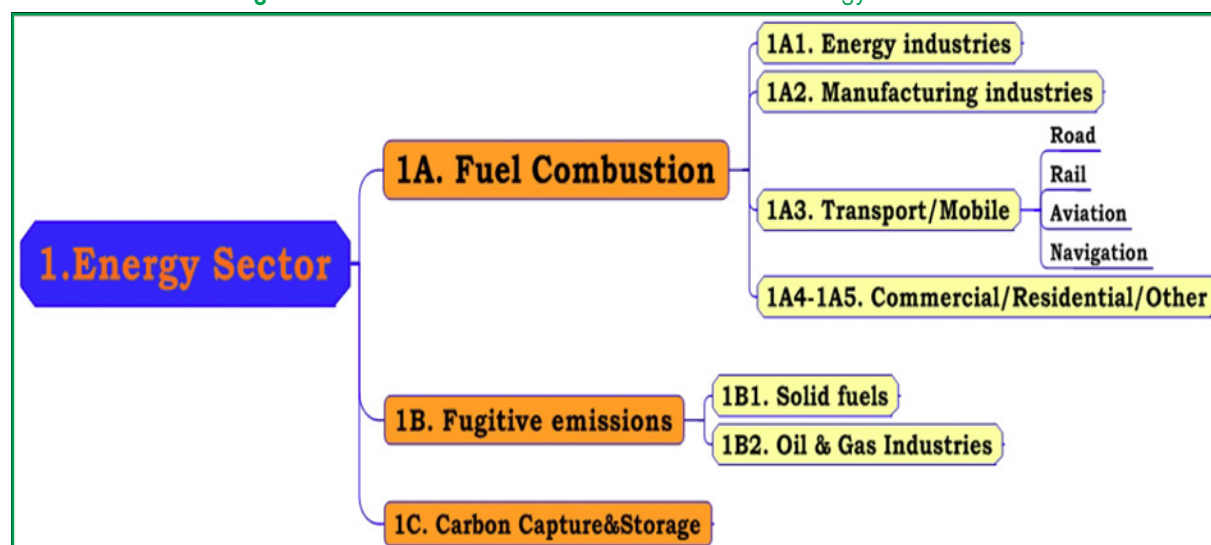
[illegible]

1.Energy Sector

1A. Fuel Combustion

1A1. Energy industries

1A2. Manufacturing industries

1A3. Transport/Mobile

Road

Rail

Aviation

Navigation

1A4-1A5. Commercial/Residential/Other

1B. Fugitive emissions

1B1. Solid fuels

1B2. Oil & Gas Industries

1C. Carbon Capture&Storage